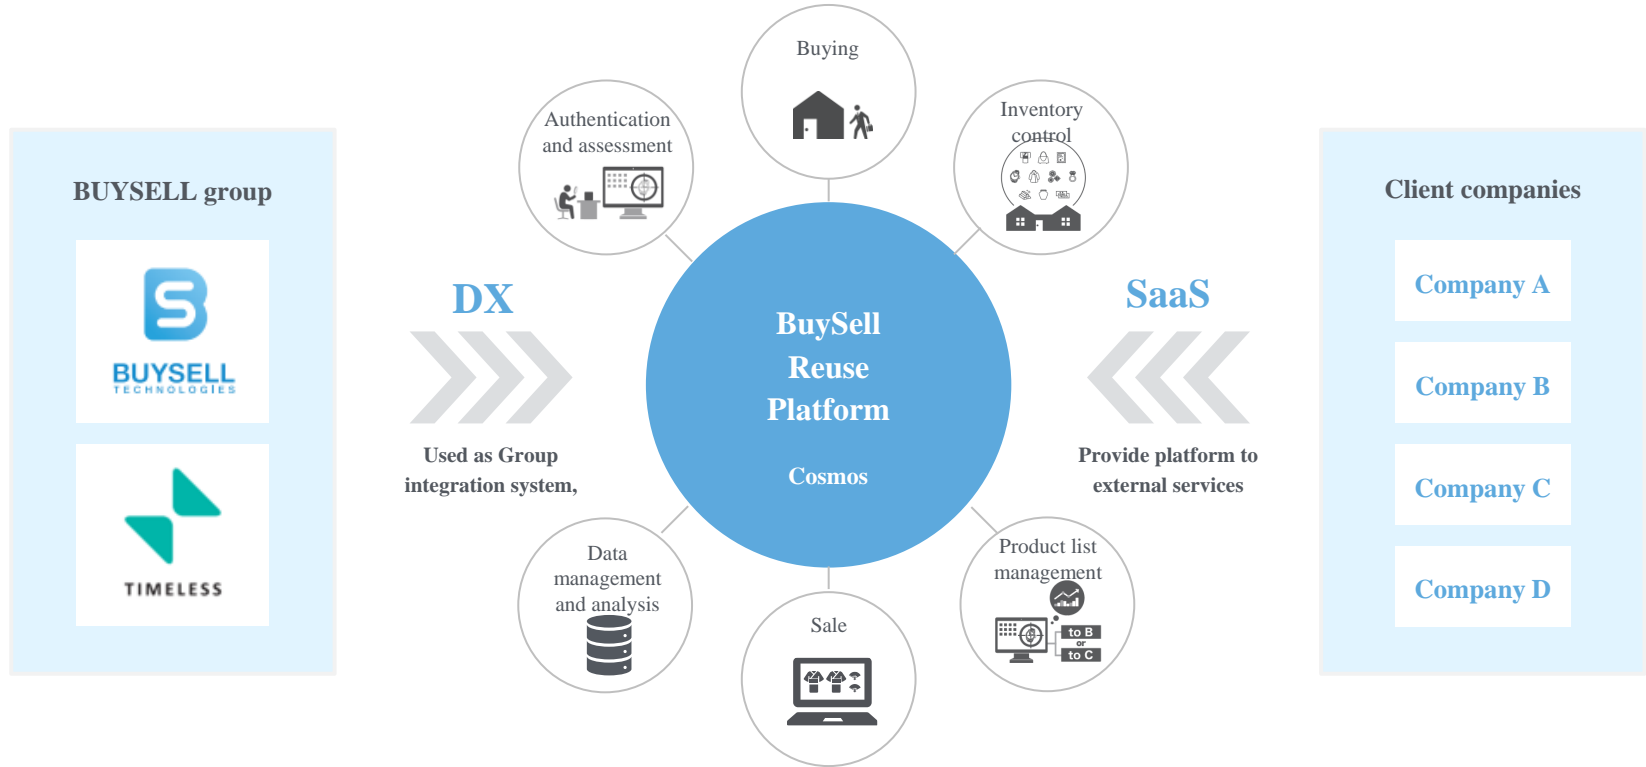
BUYSELL group

BUYSELL TECHNOLOGIES

TIMELESS

DX

Used as Group integration system,

Authentication and assessment

Buying

Inventory control

BuySell Reuse Platform

Cosmos

Data management and analysis

Sale

Product list management

to B
or
to C

SaaS

Provide platform to external services

Client companies

Company A

Company B

Company C

Company D